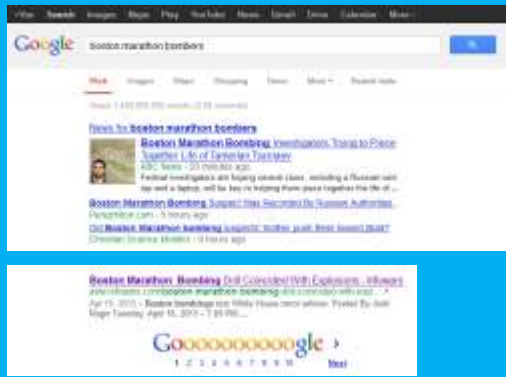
+You Search Images Maps Play YouTube News Gmail Drive Calendar More

Google boston marathon bombers

Web Images Maps Shopping News More Search tools

About 1,430,000,000 results (0.28 seconds)

News for boston marathon bombers

Boston Marathon Bombing: Investigators Trying to Piece Together Life of Tamerlan Tsarnaev
ABC News - 20 minutes ago
Federal investigators are forging several clues, including a Russian wire tap and a laptop, will be key in helping them piece together the life of ...

Boston Marathon Bombing Suspect Was Recorded By Russian Authorities
Participant.com - 5 hours ago

Did Boston Marathon bombing suspects' brother push them toward jihad?
Christian Science Monitor - 6 hours ago

Boston Marathon Bombing Drill Coincided With Explosions - Infowars
www.infowars.com/boston-marathon-bombing-drill-coincided-with-expl...
Apr 15, 2013 - Boston bombings see White House terror advisor. Posted By Josh Mage Tuesday, April 16, 2013 - 7:30 PM ...

Gooooooooooogle ›
1 2 3 4 5 6 7 8 9 10 Next